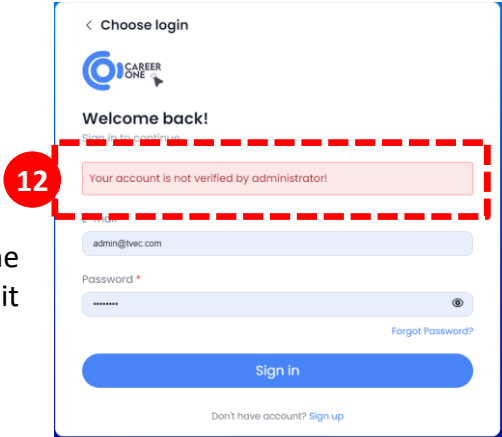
ne
it

< Choose login

CAREER ONE

Welcome back!
Sign in to continue

12

Your account is not verified by administrator!

E-mail
admin@tvec.com

Password *
••••••••

Forgot Password?

Sign in

Don't have account? Sign up